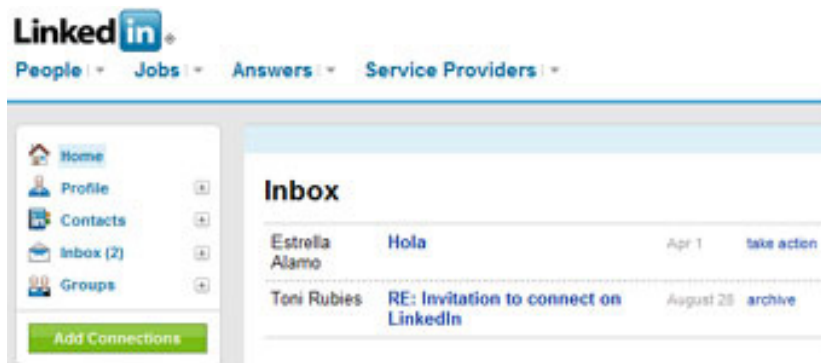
Linked in

People Jobs Answers Service Providers

Home
Profile
Contacts
Inbox (2)
Groups

Add Connections

Inbox

| | | | |
|---|---|---|---|
| Estrella Alamo | Hola | Apr 1 | take action |
| Toni Rubies | RE: Invitation to connect on LinkedIn | August 28 | archive |